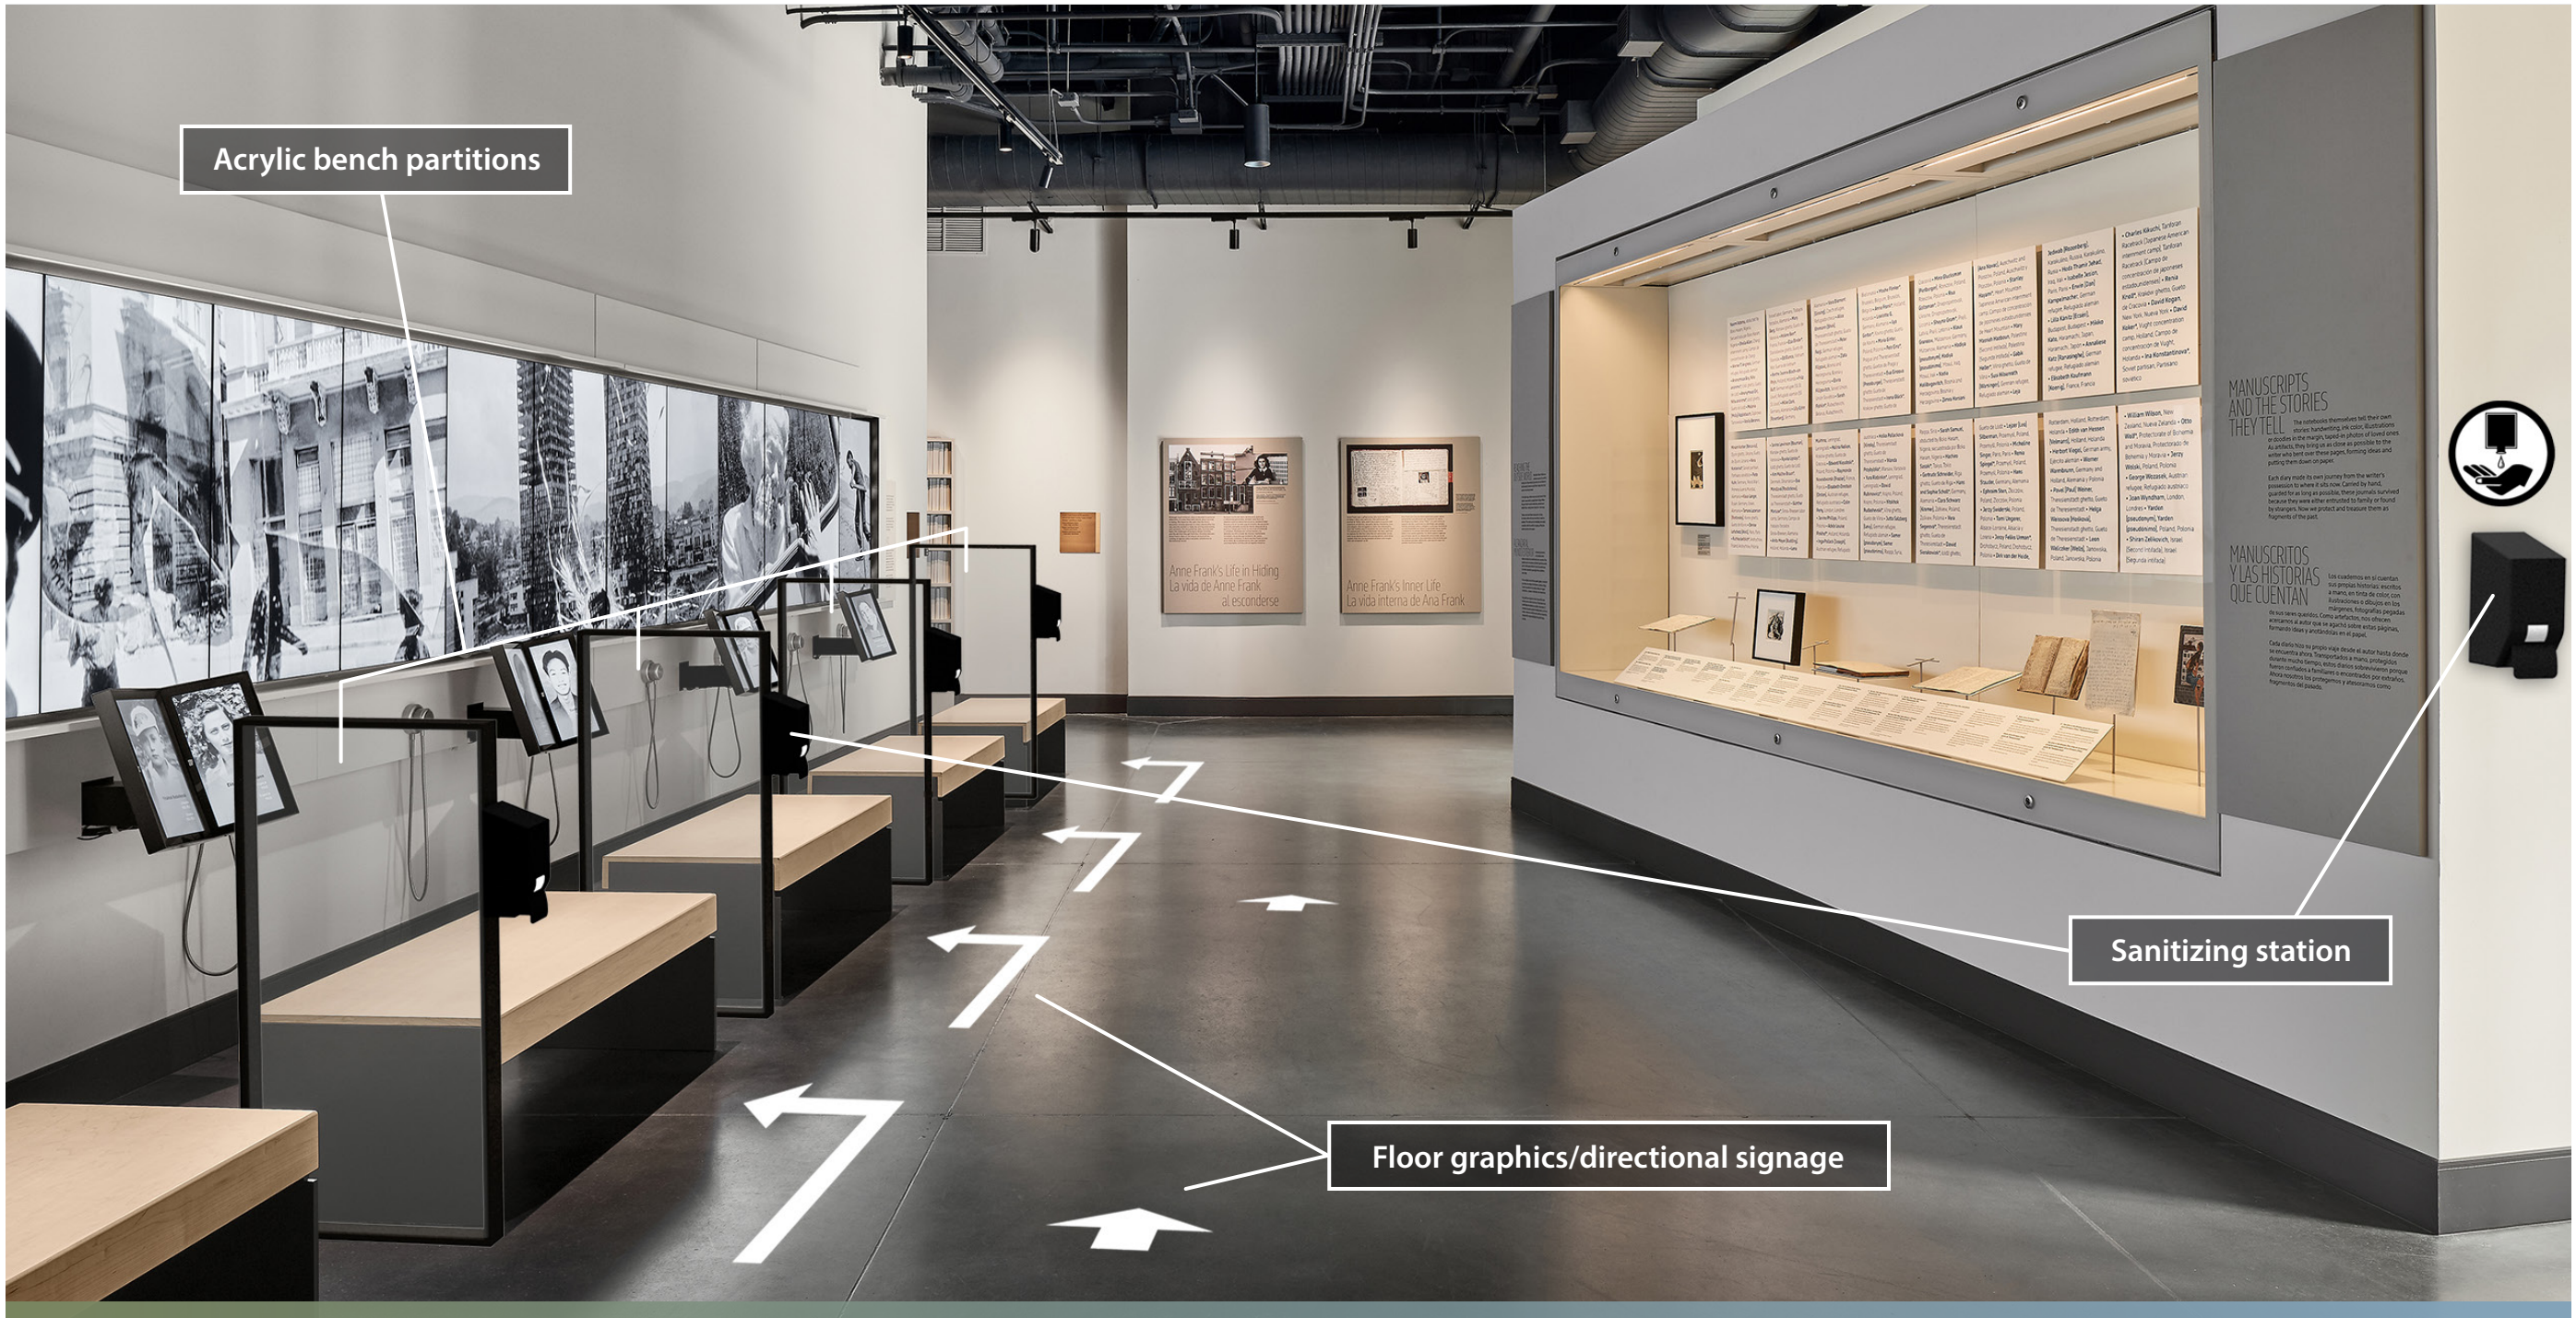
Acrylic bench partitions

Anne Frank's Life in Hiding
La vida de Anne Frank al esconderse

Anne Frank's Inner Life
La vida interna de Ana Frank

MANUSCRIPTS AND THE STORIES THEY TELL

MANUSCRITOS Y LAS HISTORIAS QUE CUENTAN

Sanitizing station

Floor graphics/directional signage